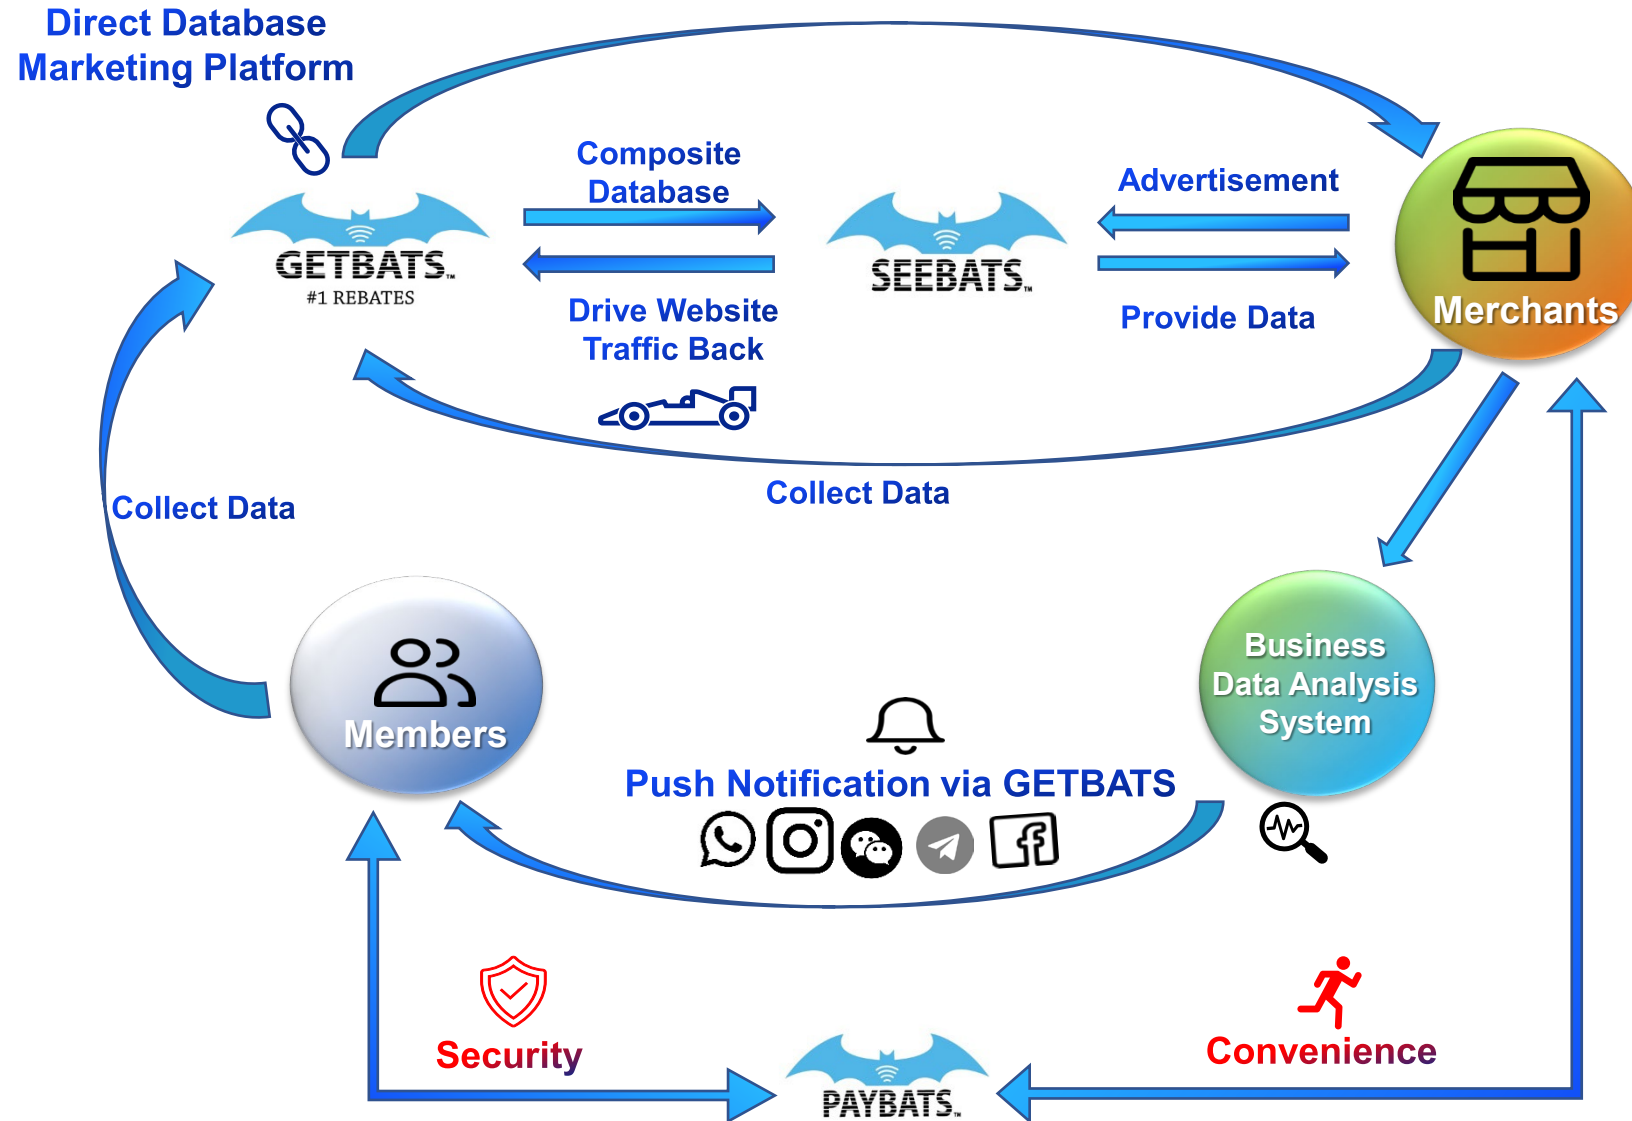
Direct Database Marketing Platform

GETBATS™
#1 REBATES

Composite Database

Drive Website Traffic Back

SEEBATS™

Advertisement

Provide Data

Merchants

Collect Data

Collect Data

Members

Business Data Analysis System

Push Notification via GETBATS

Security

Convenience

PAYBATS™